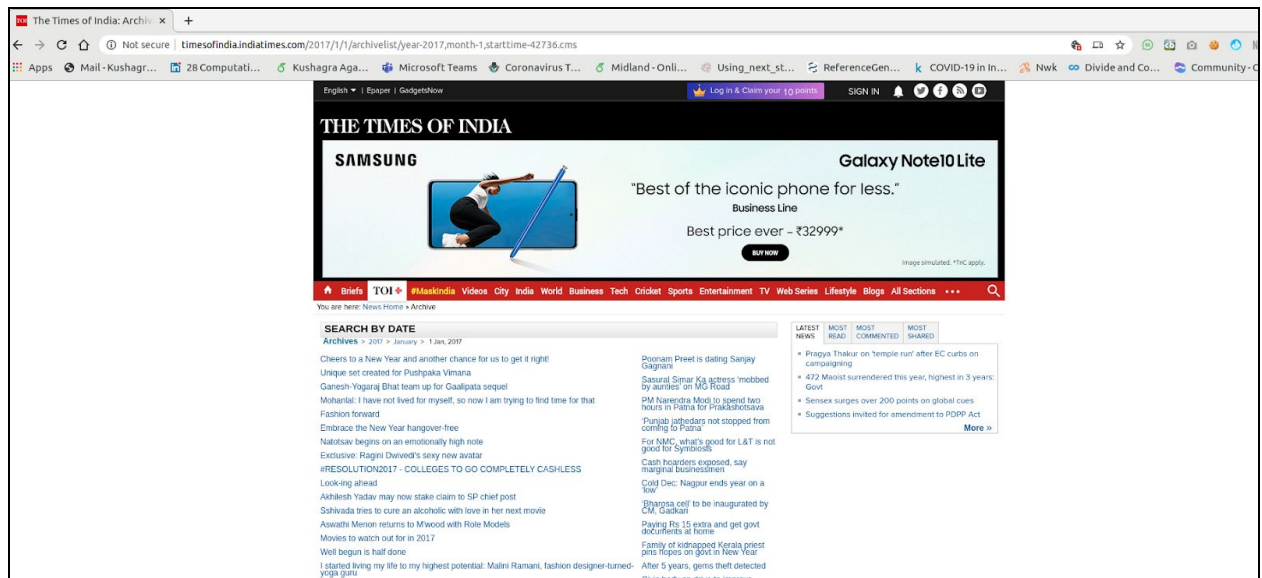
The Times of India: Archiv ×  +

Not secure | timesofindia.indiatimes.com/2017/1/1/archivelist/year-2017,month-1,starttime-42736.cms

Apps  Mail - Kushagr...  28 Computati...  Kushagra Aga...  Microsoft Teams  Coronavirus T...  Midland - Onli...  Using_next_st...  ReferenceGen...  COVID-19 in In...  Nwk  Divide and Co...  Community-C

English ▾ | Epaper | GadgetsNow  Log in & Claim your 10 points  SIGN IN

THE TIMES OF INDIA

SAMSUNG  Galaxy Note10 Lite
"Best of the iconic phone for less."
Business Line
Best price ever - ₹32999*
BUY NOW
Image simulated. *T&C apply.

Briefs  TOI+  #MaskIndia  Videos  City  India  World  Business  Tech  Cricket  Sports  Entertainment  TV  Web Series  Lifestyle  Blogs  All Sections  •••

You are here: News Home » Archive

SEARCH BY DATE
Archives > 2017 > January > 1 Jan, 2017

Cheers to a New Year and another chance for us to get it right!
Unique set created for Pushpaka Vimana
Ganesh-Yogaraj Bhat team up for Gaalipata sequel
Mohanlal: I have not lived for myself, so now I am trying to find time for that
Fashion forward
Embrace the New Year hangover-free
Natotsav begins on an emotionally high note
Exclusive: Ragini Dwivedi's sexy new avatar
#RESOLUTION2017 - COLLEGES TO GO COMPLETELY CASHLESS
Look-ing ahead
Akhilesh Yadav may now stake claim to SP chief post
Sshivada tries to cure an alcoholic with love in her next movie
Aswathi Menon returns to M'wood with Role Models
Movies to watch out for in 2017
Well begun is half done
I started living my life to my highest potential: Malini Ramani, fashion designer-turned-yoga guru

Poonam Preet is dating Sanjay Gagnani
Sasural Simar Ka actress 'mobbed by aunties' on MG Road
PM Narendra Modi to spend two hours in Patna for Prakashotsava
'Punjab jathedars not stopped from coming to Patna'
For NMC, what's good for L&T is not good for Symbiosis
Cash hoarders exposed, say marginal businessmen
Cold Dec: Nagpur ends year on a 'low'
'Bharosa cell' to be inaugurated by CM, Gadkari
Paying Rs 15 extra and get govt documents at home
Family of kidnapped Kerala priest pins hopes on govt in New Year
After 5 years, gems theft detected

LATEST NEWS  MOST READ  MOST COMMENTED  MOST SHARED
Pragya Thakur on 'temple run' after EC curbs on campaigning
472 Maoist surrendered this year, highest in 3 years: Govt
Sensex surges over 200 points on global cues
Suggestions invited for amendment to PDPP Act
More »